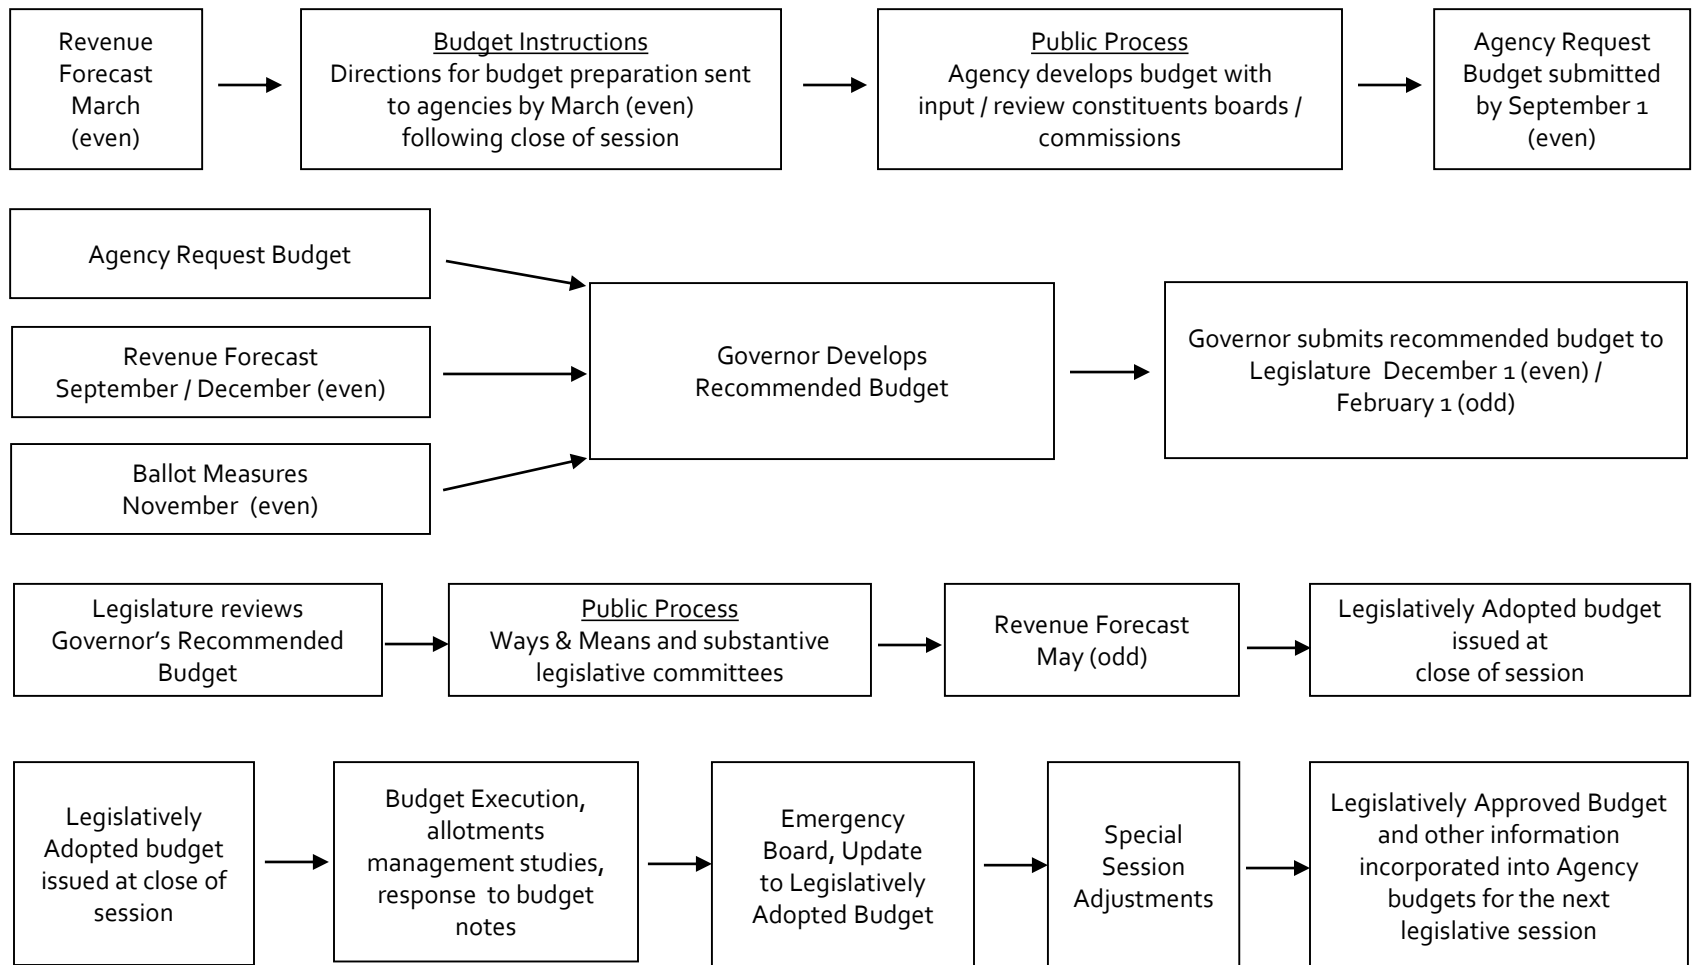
Revenue Forecast March (even)

Budget Instructions
Directions for budget preparation sent to agencies by March (even) following close of session

Public Process
Agency develops budget with input / review constituents boards / commissions

Agency Request Budget submitted by September 1 (even)

Agency Request Budget

Revenue Forecast September / December (even)

Ballot Measures November (even)

Governor Develops Recommended Budget

Governor submits recommended budget to Legislature December 1 (even) / February 1 (odd)

Legislature reviews Governor's Recommended Budget

Public Process
Ways & Means and substantive legislative committees

Revenue Forecast May (odd)

Legislatively Adopted budget issued at close of session

Legislatively Adopted budget issued at close of session

Budget Execution, allotments management studies, response to budget notes

Emergency Board, Update to Legislatively Adopted Budget

Special Session Adjustments

Legislatively Approved Budget and other information incorporated into Agency budgets for the next legislative session